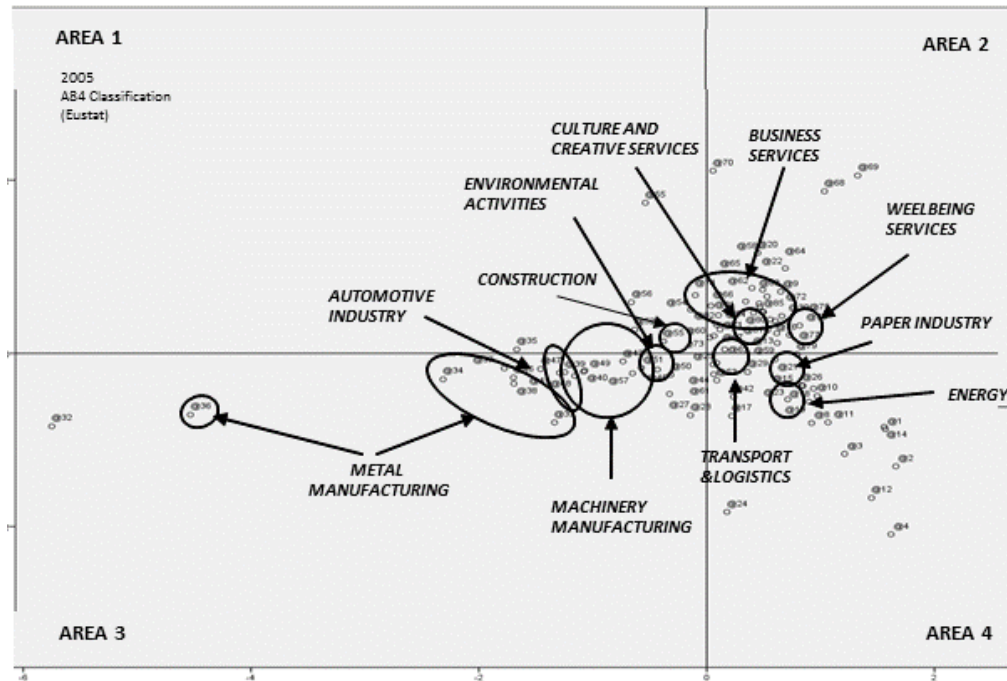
AREA 1

AREA 2

2005
A84 Classification
(Eustat)

CULTURE AND CREATIVE SERVICES

BUSINESS SERVICES

ENVIRONMENTAL ACTIVITIES

WEELBEING SERVICES

CONSTRUCTION

AUTOMOTIVE INDUSTRY

PAPER INDUSTRY

ENERGY

TRANSPORT &LOGISTICS

METAL MANUFACTURING

MACHINERY MANUFACTURING

AREA 3

AREA 4

-6

-4

-2

0

2